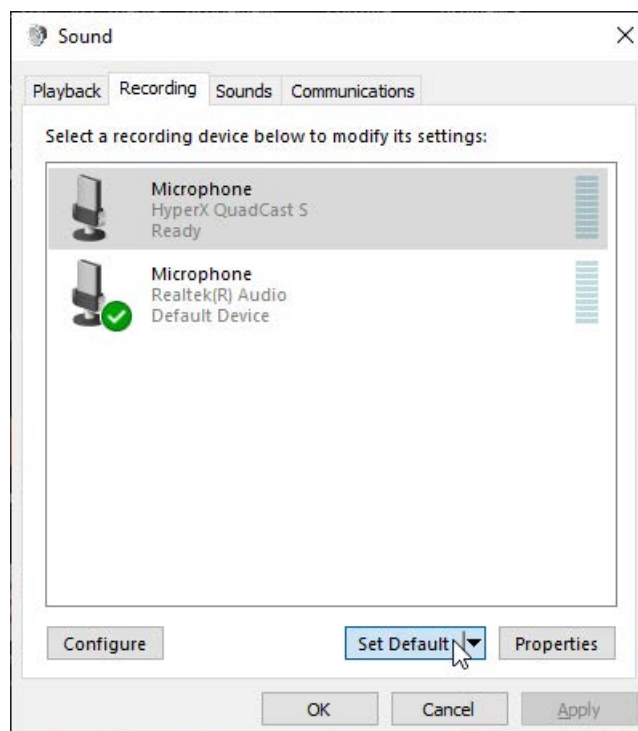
Sound

×

Playback Recording Sounds Communications

Select a recording device below to modify its settings:

Microphone
HyperX QuadCast S
Ready

Microphone
Realtek(R) Audio
Default Device

Configure

Set Default

Properties

OK

Cancel

Apply